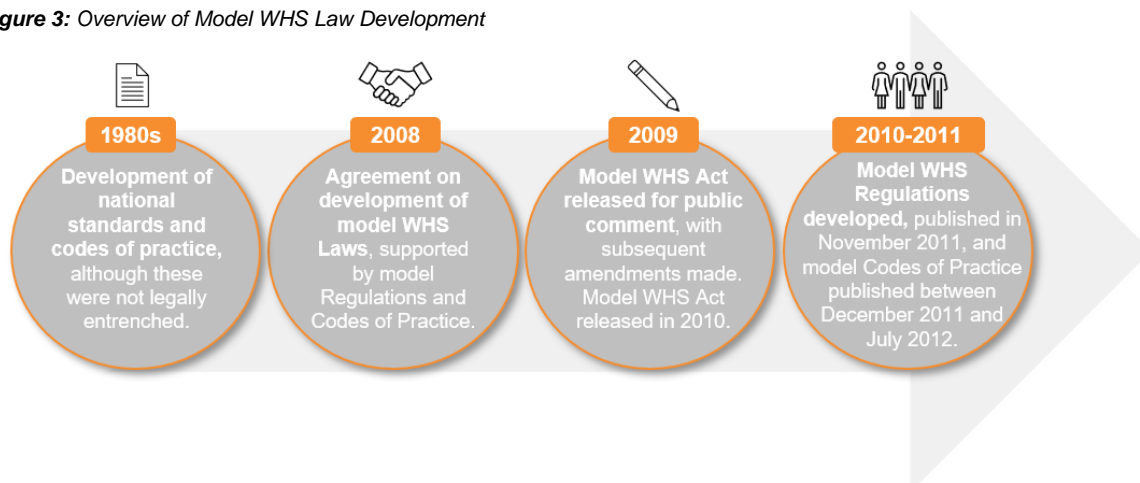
gure 3: Overview of Model WHS Law Development

1980s
Development of national standards and codes of practice, although these were not legally entrenched.

2008
Agreement on development of model WHS Laws, supported by model Regulations and Codes of Practice.

2009
Model WHS Act released for public comment, with subsequent amendments made. Model WHS Act released in 2010.

2010-2011
Model WHS Regulations developed, published in November 2011, and model Codes of Practice published between December 2011 and July 2012.